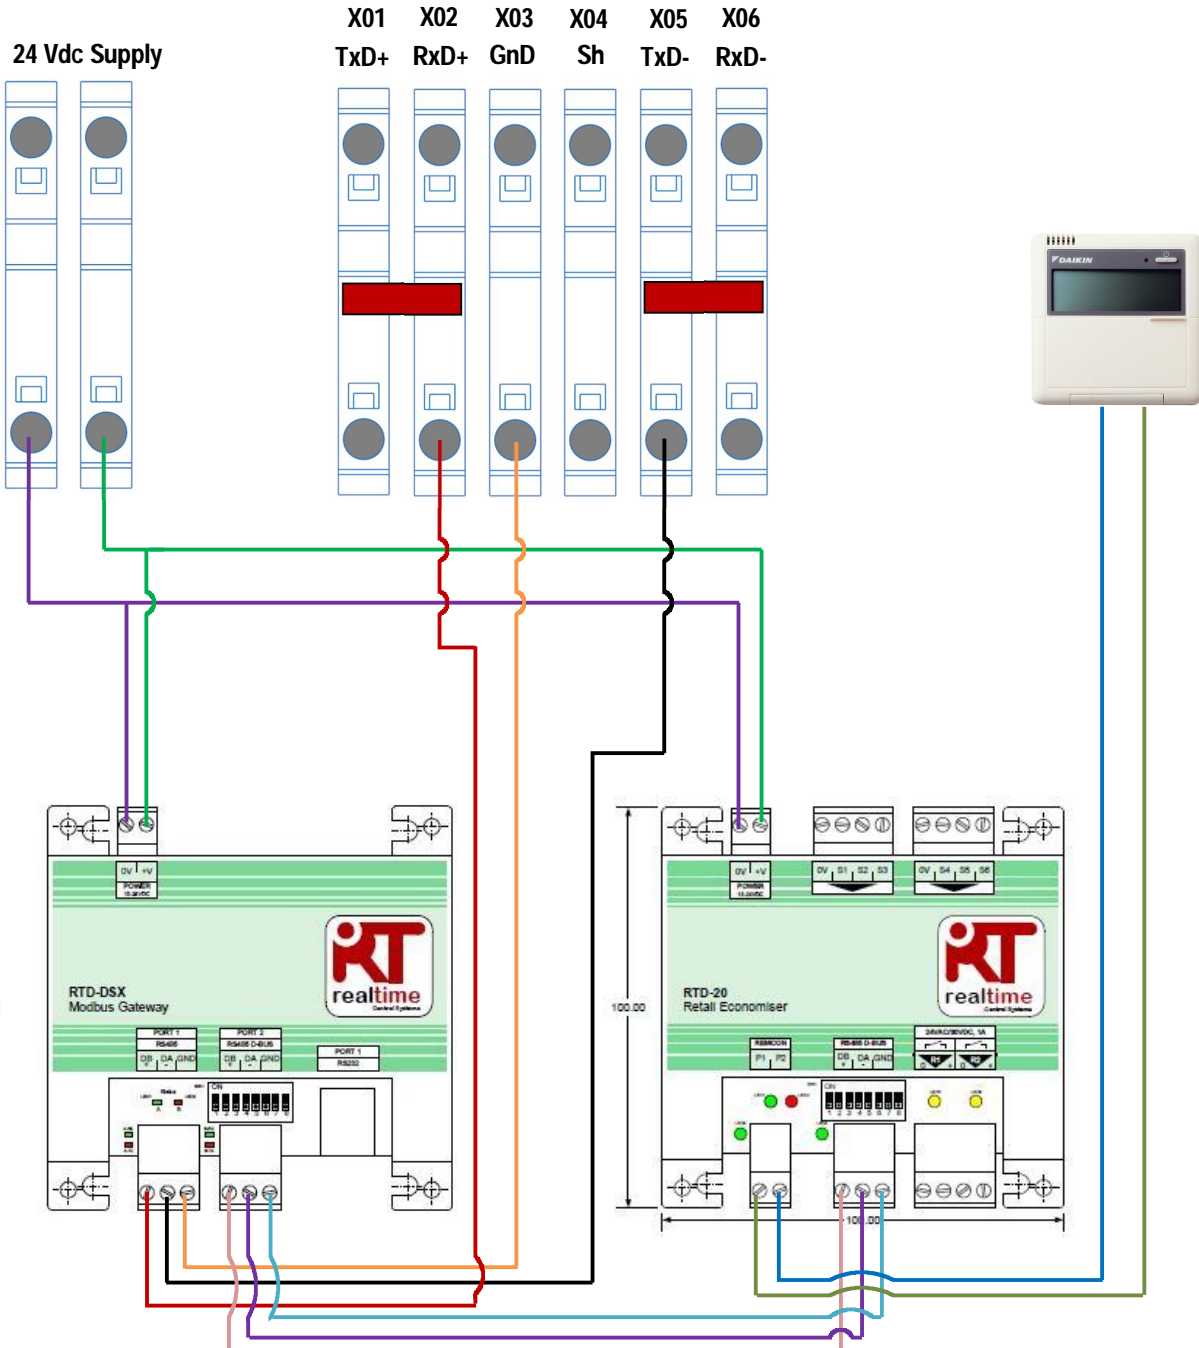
24 Vdc Supply

X01 TxD+
X02 RxD+
X03 GnD
X04 Sh
X05 TxD-
X06 RxD-

DAIKIN

0V +V
POWER

realtime

RTD-DSX
Modbus Gateway

PORT 1
RS485
DB DA GND
PORT 2
RS485 D-BUS
DB DA GND
PORT 1
RS232

ON
1 2 3 4 5 6 7 8

0V +V
POWER
0V S1 S2 S3
0V S4 S5 S6

realtime

RTD-20
Retail Economiser

100.00

REMCON
P1 P2
RS485 D-BUS
DB DA GND
R1 R2

ON
1 2 3 4 5 6 7 8

100.00